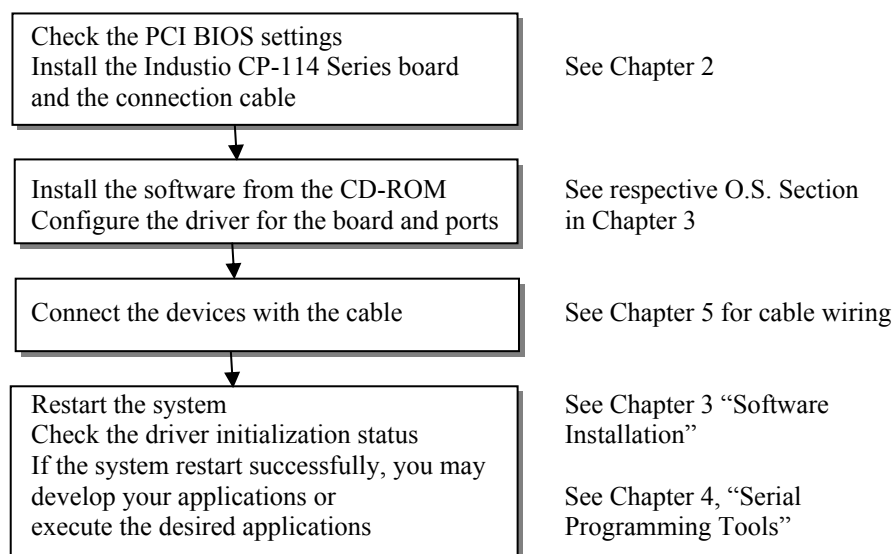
Check the PCI BIOS settings
Install the Industio CP-114 Series board and the connection cable

See Chapter 2

Install the software from the CD-ROM
Configure the driver for the board and ports

See respective O.S. Section in Chapter 3

Connect the devices with the cable

See Chapter 5 for cable wiring

Restart the system
Check the driver initialization status
If the system restart successfully, you may develop your applications or execute the desired applications

See Chapter 3 "Software Installation"

See Chapter 4, "Serial Programming Tools"